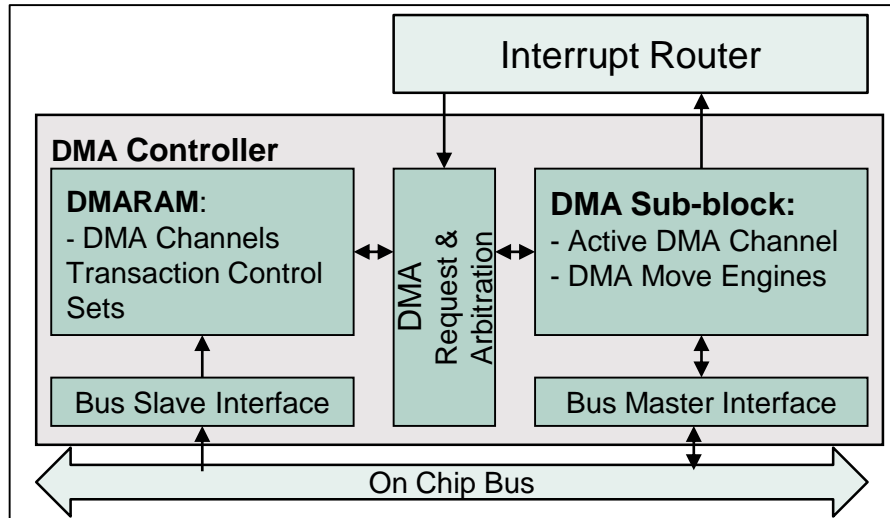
Interrupt Router

DMA Controller

DMARAM:
- DMA Channels Transaction Control Sets

DMA Request & Arbitration

DMA Sub-block:
- Active DMA Channel
- DMA Move Engines

Bus Slave Interface

Bus Master Interface

On Chip Bus